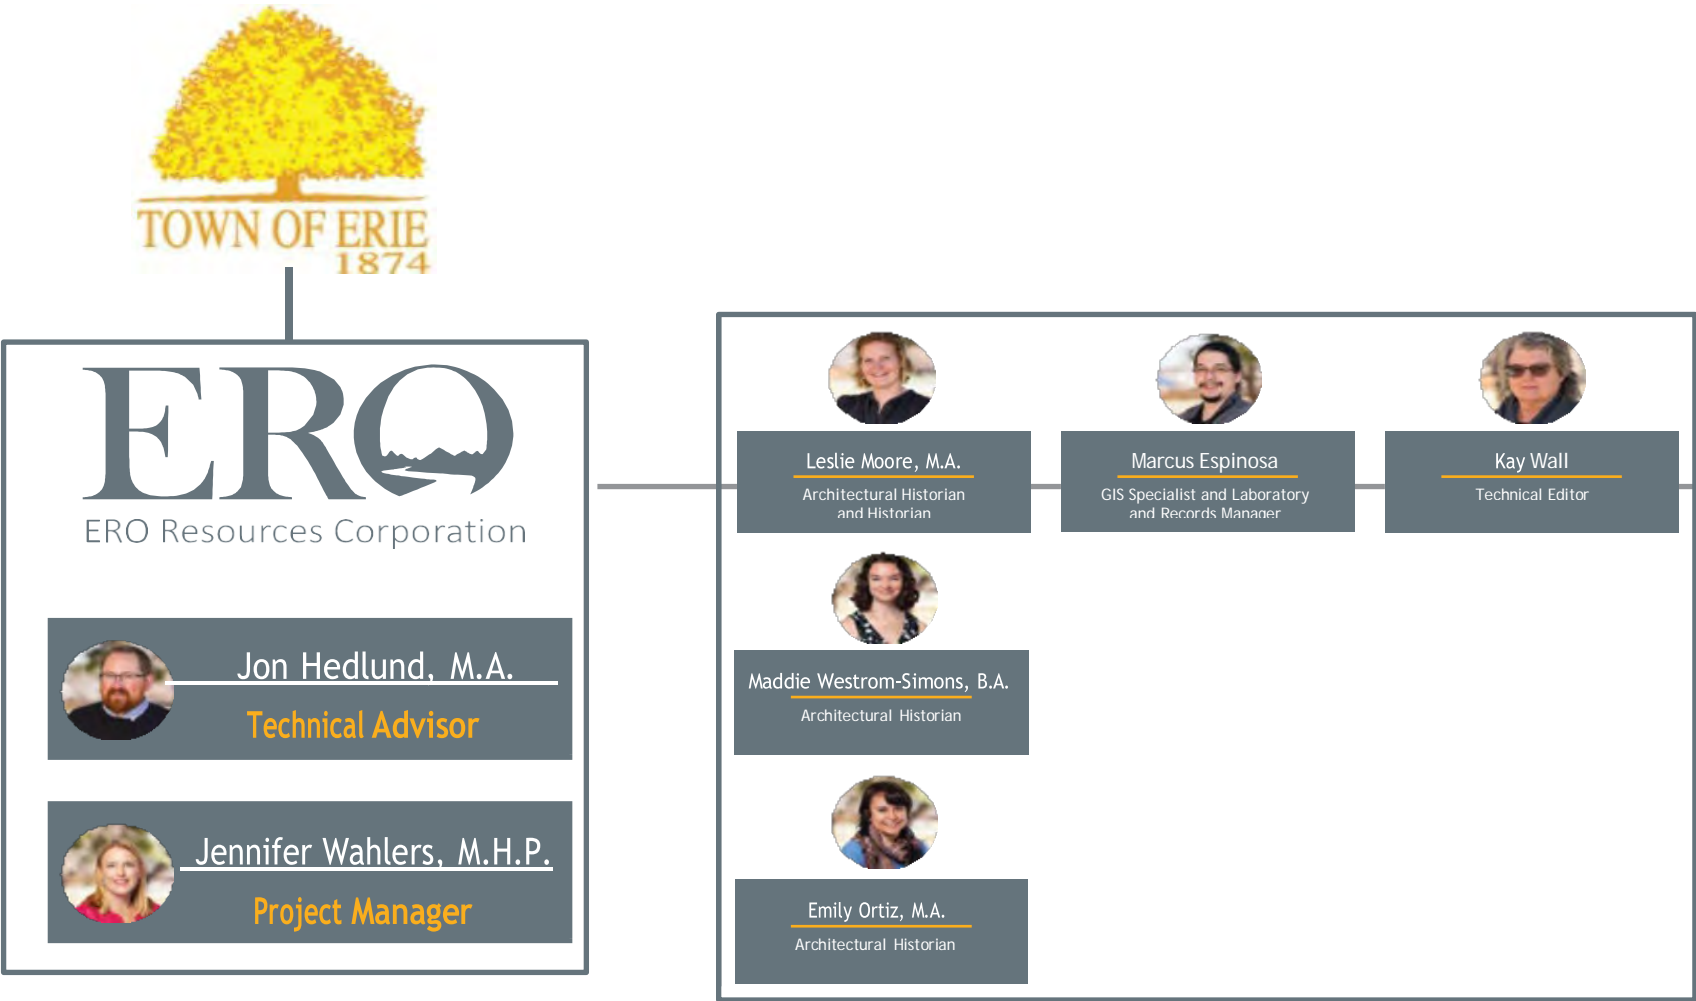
TOWN OF ERIE
1874

ERO
ERO Resources Corporation

Jon Hedlund, M.A.
Technical Advisor

Jennifer Wahlers, M.H.P.
Project Manager

Leslie Moore, M.A.
Architectural Historian and Historian

Marcus Espinosa
GIS Specialist and Laboratory and Records Manager

Kay Wall
Technical Editor

Maddie Westrom-Simons, B.A.
Architectural Historian

Emily Ortiz, M.A.
Architectural Historian